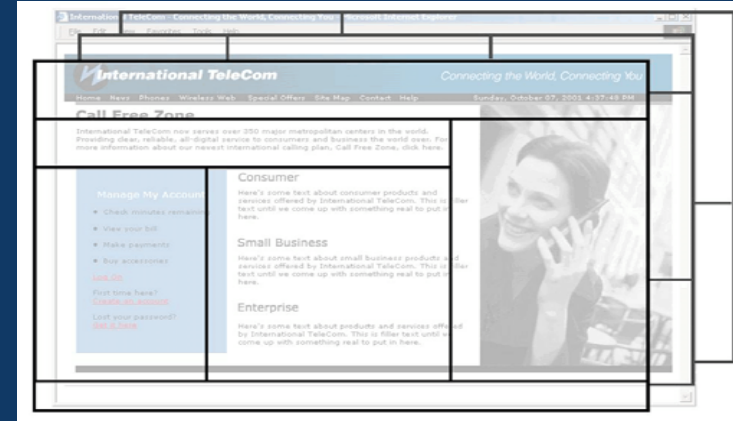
International TeleCom - Connecting the World, Connecting You - Microsoft Internet Explorer

File Edit View Favorites Tools Help

International TeleCom

Connecting the World, Connecting You

Home News Phones Wireless Web Special Offers Site Map Contact Help

Sunday, October 07, 2001 4:37:45 PM

Call Free Zone

International TeleCom now serves over 350 major metropolitan centers in the world. Providing clear, reliable, all-digital service to consumers and business the world over. For more information about our newest international calling plan, Call Free Zone, click here.

Manage My Account

Check minutes remaining

View your bill

Make payments

Buy accessories

Log On

First time here? Create an account

Lost your password? Get it here

Consumer

Here's some text about consumer products and services offered by International TeleCom. This is filler text until we come up with something real to put in here.

Small Business

Here's some text about small business products and services offered by International TeleCom. This is filler text until we come up with something real to put in here.

Enterprise

Here's some text about products and services offered by International TeleCom. This is filler text until we come up with something real to put in here.